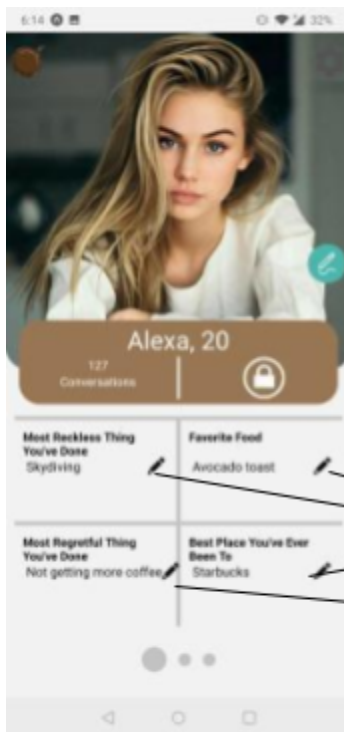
6:14

32%

Alexa, 20

127
Conversations

Most Reckless Thing You've Done
Skydiving

Favorite Food
Avocado toast

Most Regretful Thing You've Done
Not getting more coffee

Best Place You've Ever Been To
Starbucks